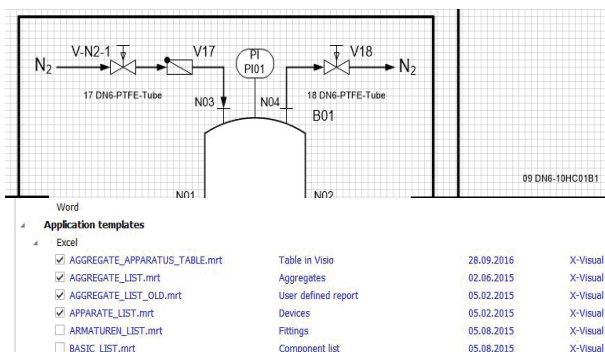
$N_2$ V-N2-1 V17 PI PI01 V18 $N_2$

17 DN6-PTFE-Tube N03 N04 18 DN6-PTFE-Tube B01

09 DN6-10HC01B1

N01 N02

Word

Application templates

Excel

| | | | |
|---|---|---|---|
| AGGREGATE_APPARATUS_TABLE.mrt | Table in Visio | 28.09.2016 | X-Visual |
| AGGREGATE_LIST.mrt | Aggregates | 02.06.2015 | X-Visual |
| AGGREGATE_LIST_OLD.mrt | User defined report | 05.02.2015 | X-Visual |
| APPARATE_LIST.mrt | Devices | 05.02.2015 | X-Visual |
| ARMATUREN_LIST.mrt | Fittings | 05.08.2015 | X-Visual |
| BASIC_LIST.mrt | Component list | 05.08.2015 | X-Visual |